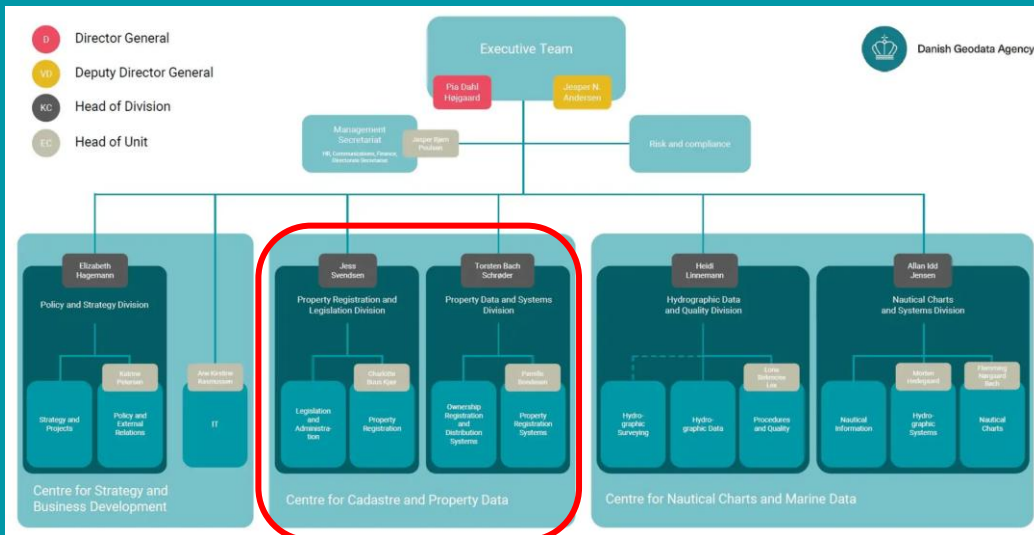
D Director General
VD Deputy Director General
KC Head of Division
EC Head of Unit

Executive Team
Pia Dahl Højgaard
Jesper N. Andersen

Danish Geodata Agency

Management Secretariat
HR, Communications, Finance, Directorate Secretariat
Jesper Bjørn Poulsen

Risk and compliance

Elizabeth Hagemann
Policy and Strategy Division
Katrine Petersen
Strategy and Projects
Policy and External Relations
Ane Kirstine Rasmussen
IT
Centre for Strategy and Business Development

Jess Svendsen
Property Registration and Legislation Division
Charlotte Bruun Kjær
Legislation and Administration
Property Registration

Torsten Bach Schrøder
Property Data and Systems Division
Pernille Bondesen
Ownership Registration and Distribution Systems
Property Registration Systems
Centre for Cadastre and Property Data

Heidi Linnemann
Hydrographic Data and Quality Division
Luna Skitmose Lex
Hydrographic Surveying
Hydrographic Data
Procedures and Quality

Allan Idd Jensen
Nautical Charts and Systems Division
Morten Hedegaard
Flemming Nørgaard Bech
Nautical Information
Hydrographic Systems
Nautical Charts
Centre for Nautical Charts and Marine Data